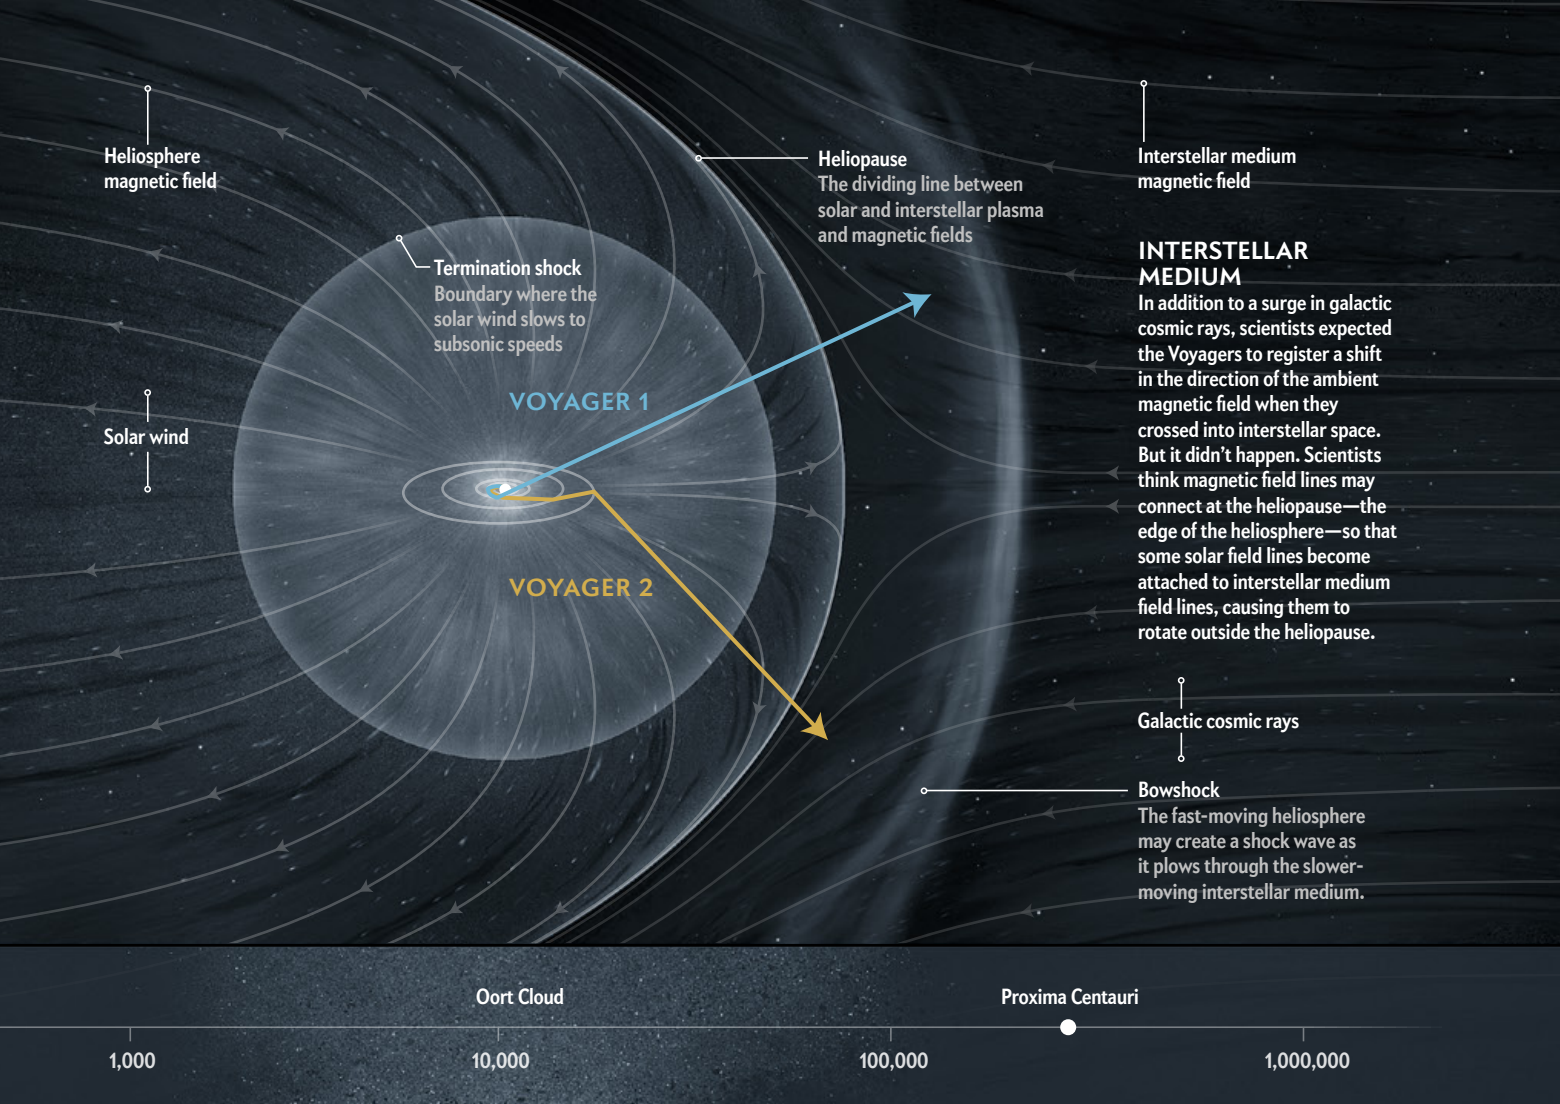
Heliosphere magnetic field

Heliopause
The dividing line between solar and interstellar plasma and magnetic fields

Interstellar medium magnetic field

Termination shock
Boundary where the solar wind slows to subsonic speeds

INTERSTELLAR MEDIUM
In addition to a surge in galactic cosmic rays, scientists expected the Voyagers to register a shift in the direction of the ambient magnetic field when they crossed into interstellar space. But it didn't happen. Scientists think magnetic field lines may connect at the heliopause—the edge of the heliosphere—so that some solar field lines become attached to interstellar medium field lines, causing them to rotate outside the heliopause.

VOYAGER 1

Solar wind

VOYAGER 2

Galactic cosmic rays

Bowshock
The fast-moving heliosphere may create a shock wave as it plows through the slower-moving interstellar medium.

Oort Cloud

Proxima Centauri

1,000

10,000

100,000

1,000,000